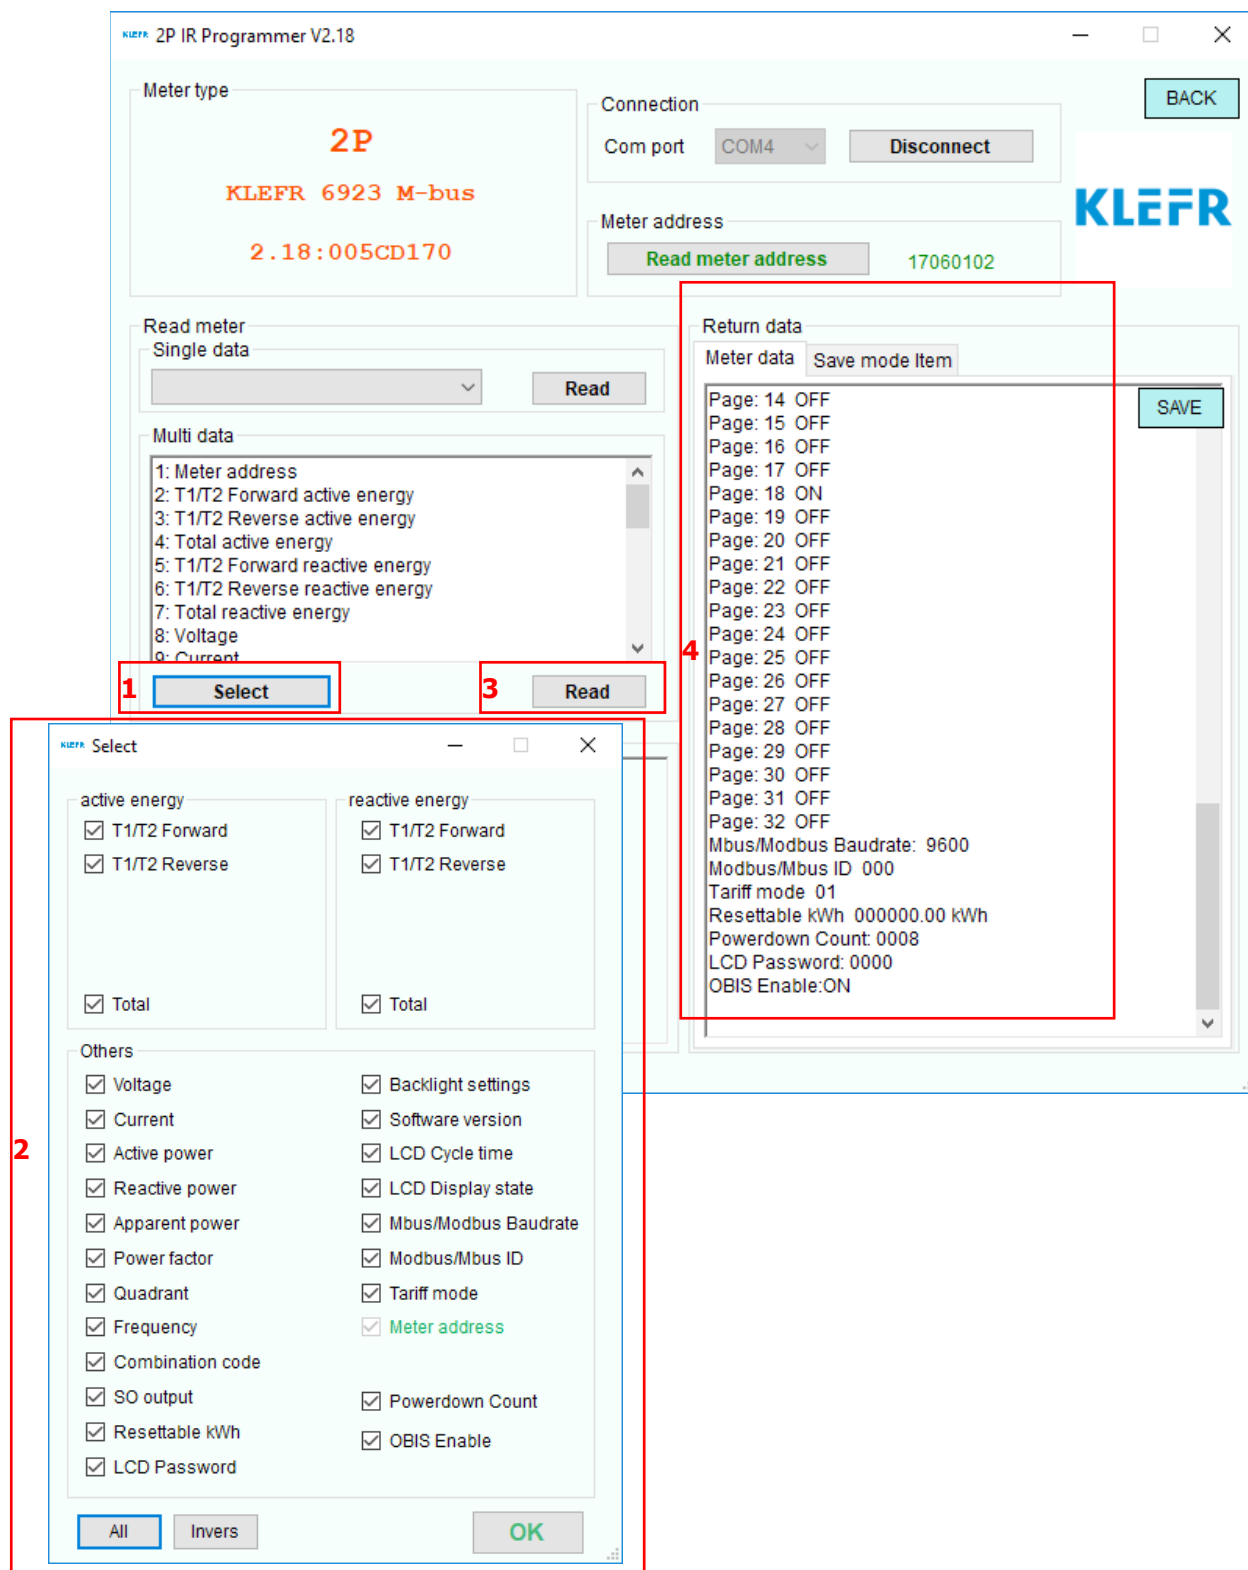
KLEFR 2P IR Programmer V2.18

Meter type

2P

KLEFR 6923 M-bus

2.18:005CD170

Connection

Com port COM4 Disconnect

BACK

KLEFR

Meter address

Read meter address 17060102

Read meter

Single data

Read

Multi data

1: Meter address
2: T1/T2 Forward active energy
3: T1/T2 Reverse active energy
4: Total active energy
5: T1/T2 Forward reactive energy
6: T1/T2 Reverse reactive energy
7: Total reactive energy
8: Voltage
9: Current

1 Select

3 Read

Return data

Meter data Save mode Item

SAVE

Page: 14 OFF
Page: 15 OFF
Page: 16 OFF
Page: 17 OFF
Page: 18 ON
Page: 19 OFF
Page: 20 OFF
Page: 21 OFF
Page: 22 OFF
Page: 23 OFF
Page: 24 OFF
Page: 25 OFF
Page: 26 OFF
Page: 27 OFF
Page: 28 OFF
Page: 29 OFF
Page: 30 OFF
Page: 31 OFF
Page: 32 OFF
Mbus/Modbus Baudrate: 9600
Modbus/Mbus ID 000
Tariff mode 01
Resettable kWh 000000.00 kWh
Powerdown Count: 0008
LCD Password: 0000
OBIS Enable:ON

4

KLEFR Select

active energy

T1/T2 Forward

T1/T2 Reverse

Total

reactive energy

T1/T2 Forward

T1/T2 Reverse

Total

Others

Voltage

Current

Active power

Reactive power

Apparent power

Power factor

Quadrant

Frequency

Combination code

SO output

Resettable kWh

LCD Password

Backlight settings

Software version

LCD Cycle time

LCD Display state

Mbus/Modbus Baudrate

Modbus/Mbus ID

Tariff mode

Meter address

Powerdown Count

OBIS Enable

2

All Invers OK